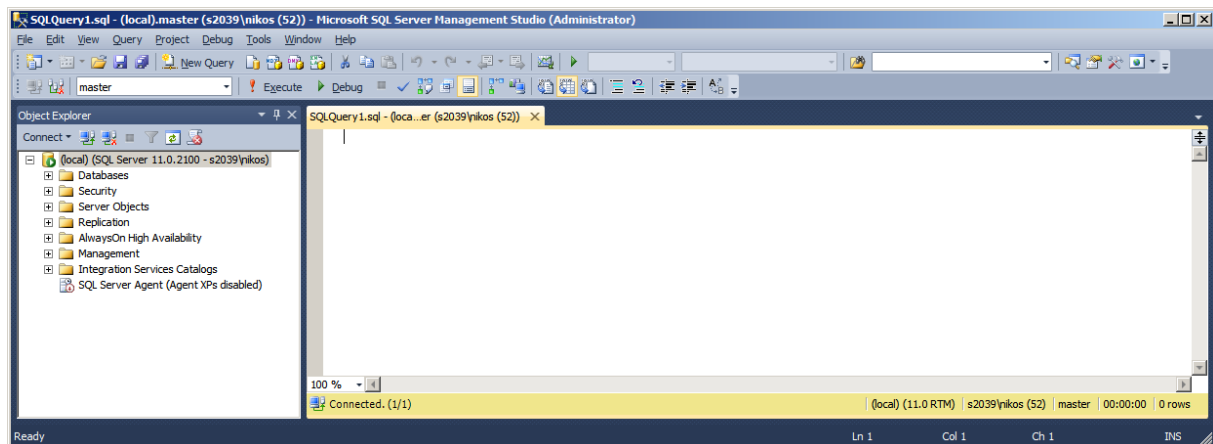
SQLQuery1.sql - (local).master (s2039\nikos (52)) - Microsoft SQL Server Management Studio (Administrator)

File Edit View Query Project Debug Tools Window Help

New Query

master

Execute Debug

Object Explorer

Connect

(local) (SQL Server 11.0.2100 - s2039\nikos)
Databases
Security
Server Objects
Replication
AlwaysOn High Availability
Management
Integration Services Catalogs
SQL Server Agent (Agent XPs disabled)

SQLQuery1.sql - (loca...er (s2039\nikos (52))

100 %

Connected. (1/1)

(local) (11.0 RTM) | s2039\nikos (52) | master | 00:00:00 | 0 rows

Ready

Ln 1 Col 1 Ch 1 INS